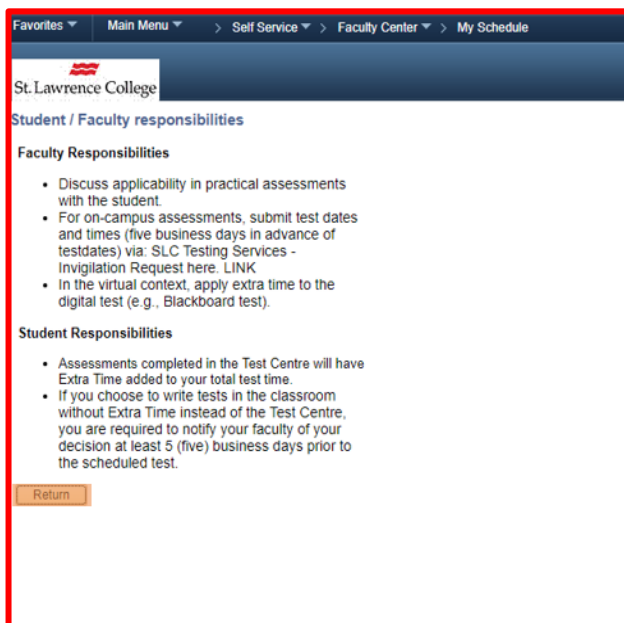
Favorites ▼ Main Menu ▼ > Self Service ▼ > Faculty Center ▼ > My Schedule

St. Lawrence College

Student / Faculty responsibilities

Faculty Responsibilities

- Discuss applicability in practical assessments with the student.
- For on-campus assessments, submit test dates and times (five business days in advance of testdates) via: SLC Testing Services - Invigilation Request here. LINK
- In the virtual context, apply extra time to the digital test (e.g., Blackboard test).

Student Responsibilities

- Assessments completed in the Test Centre will have Extra Time added to your total test time.
- If you choose to write tests in the classroom without Extra Time instead of the Test Centre, you are required to notify your faculty of your decision at least 5 (five) business days prior to the scheduled test.

Return